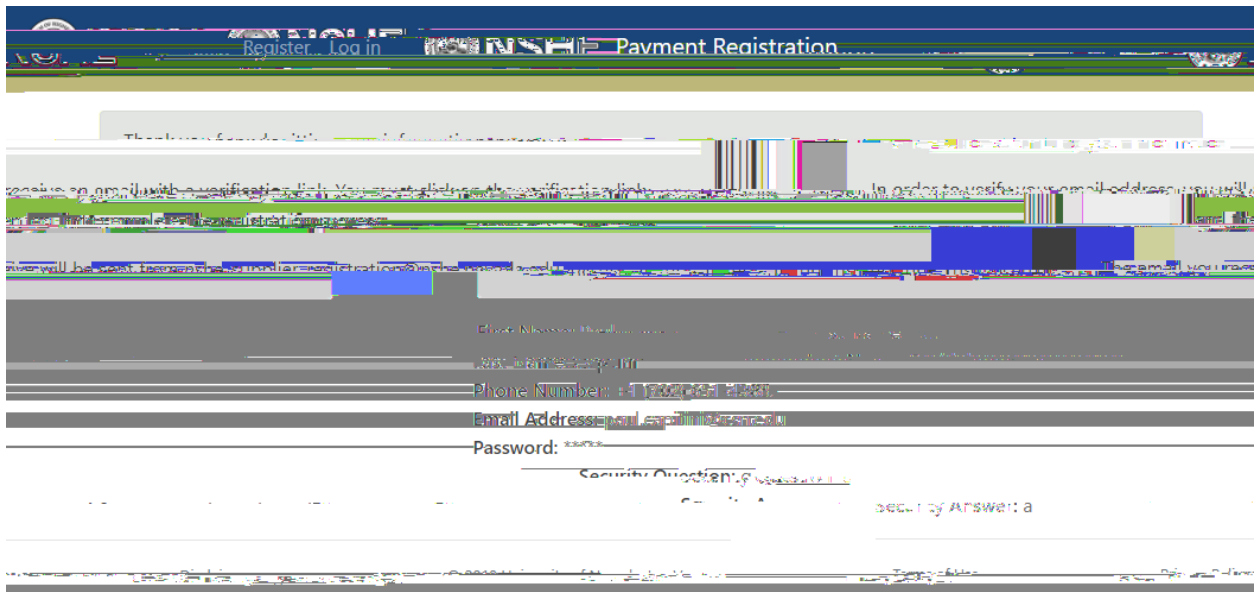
Register Log in NSHE Payment Registration

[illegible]

receive an email with a verification link. You must click on the verification link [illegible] In order to verify your email address you will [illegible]

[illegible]

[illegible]

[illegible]

Phone Number: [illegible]

Email Address: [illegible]

Password: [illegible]

Security Question: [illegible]

Security Answer: a

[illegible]